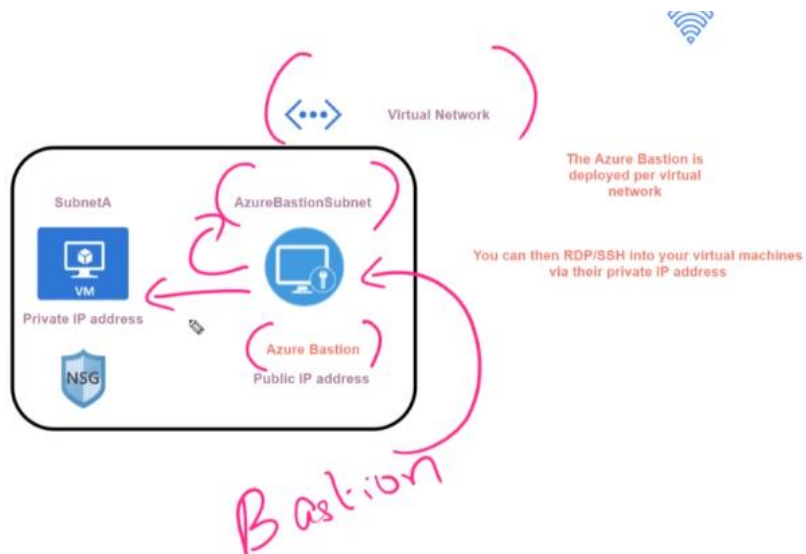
Virtual Network

The Azure Bastion is deployed per virtual network

SubnetA

AzureBastionSubnet

VM

Private IP address

You can then RDP/SSH into your virtual machines via their private IP address

Azure Bastion

Public IP address

NSG

Bastion